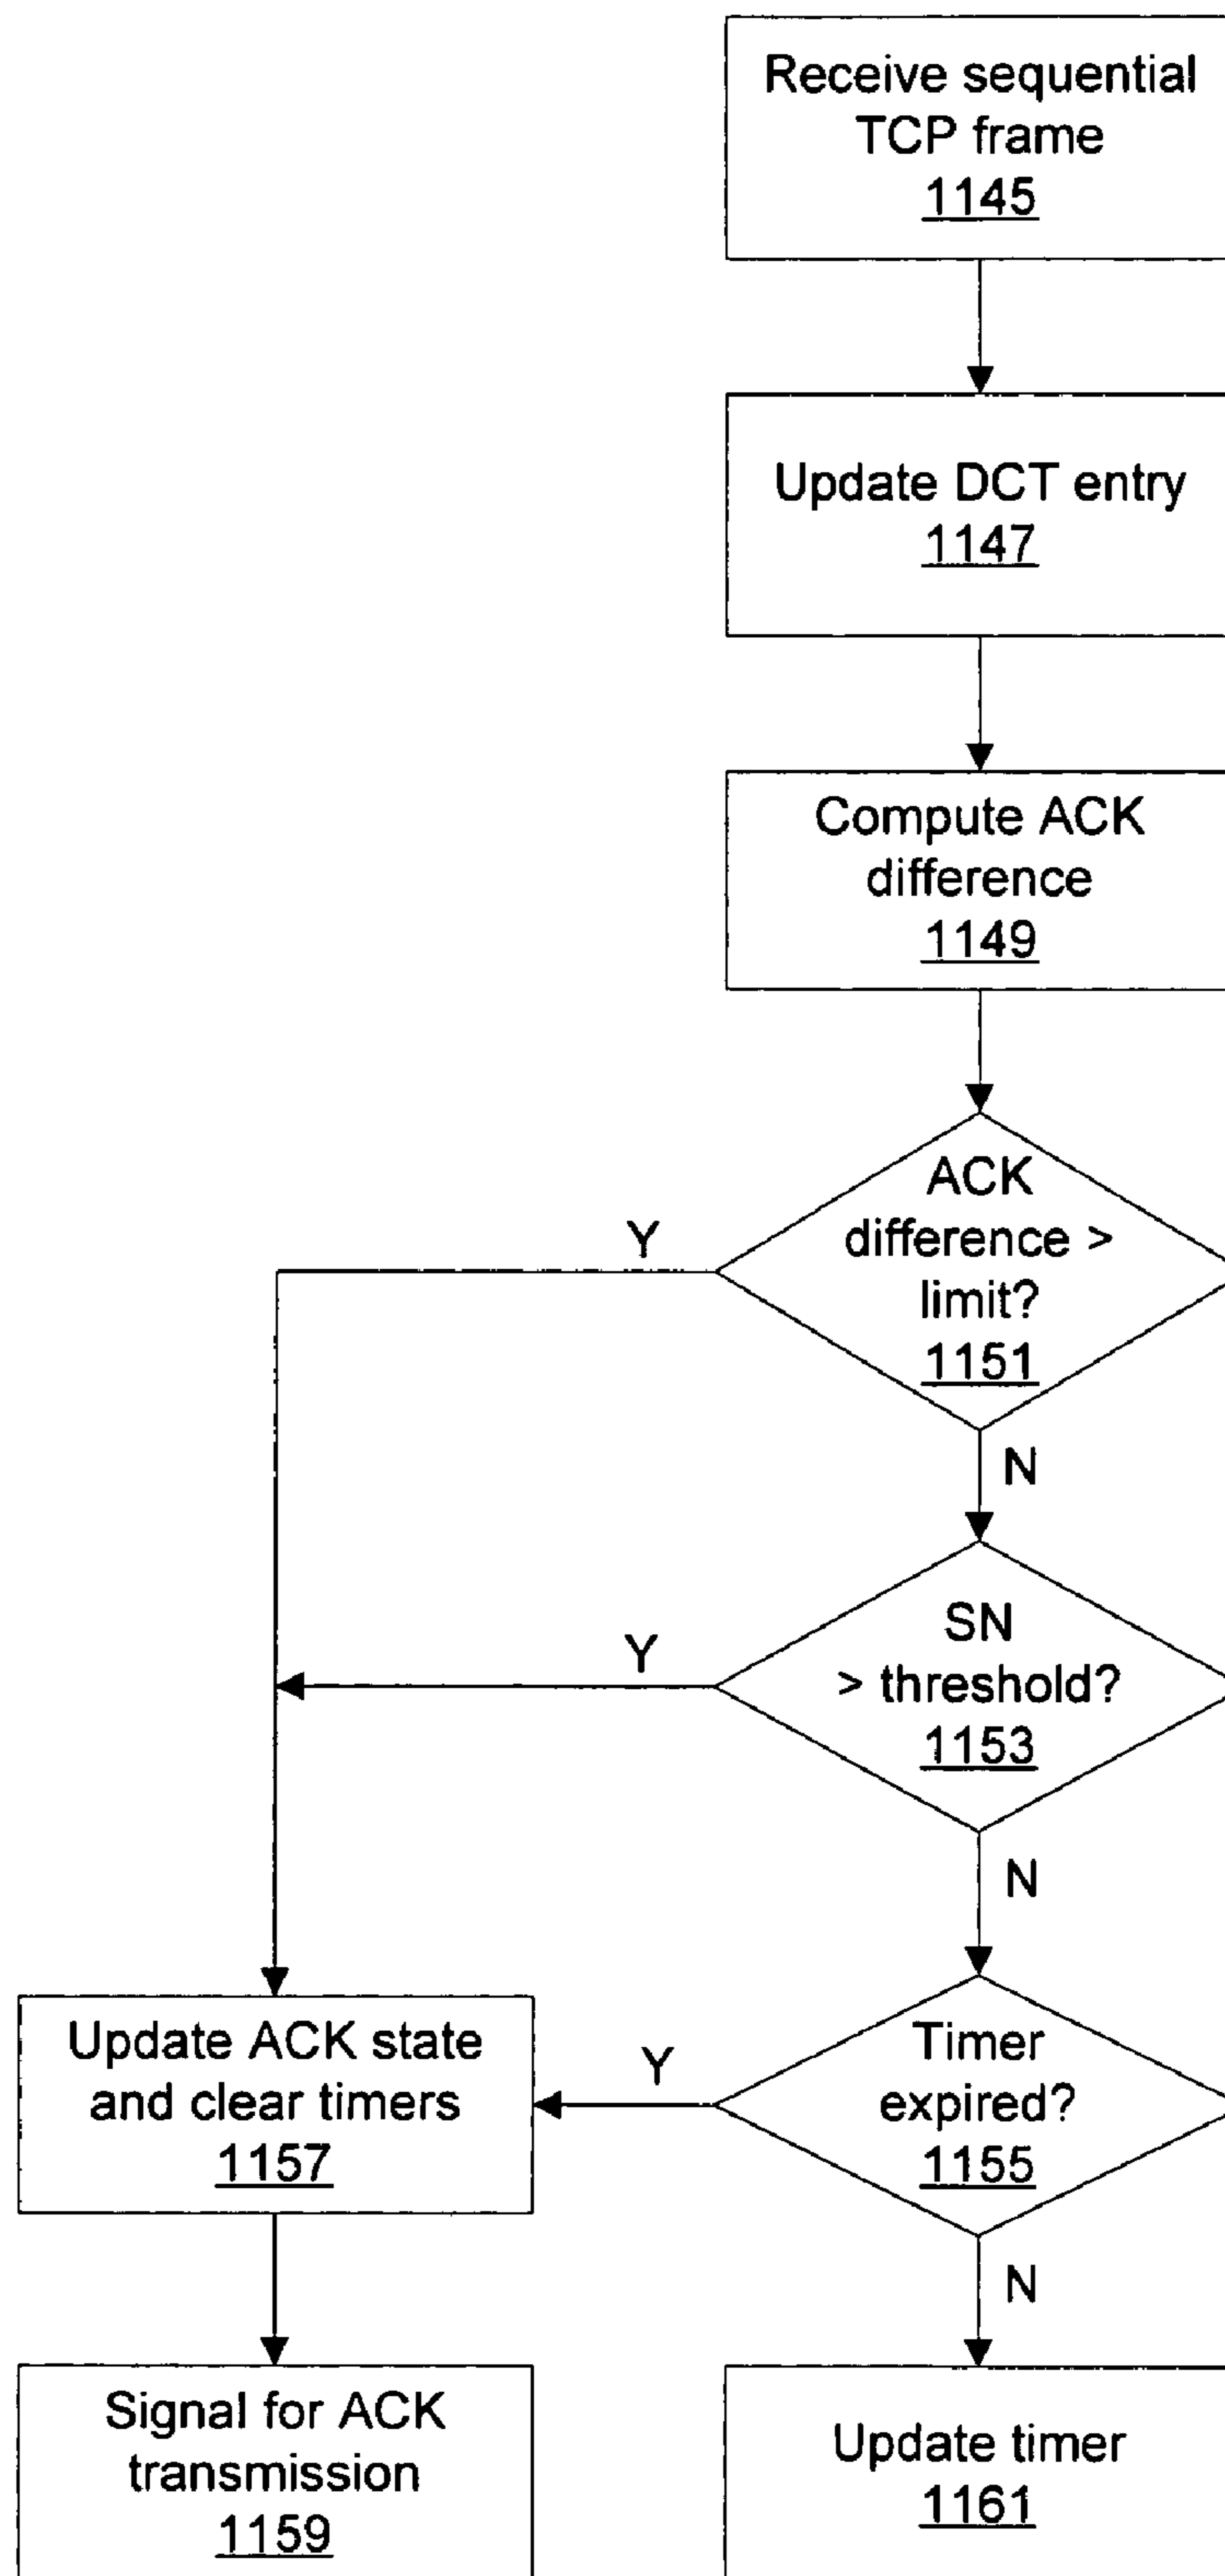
Receive sequential TCP frame
1145

Update DCT entry
1147

Compute ACK difference
1149

ACK difference > limit?
1151

Y

N

SN > threshold?
1153

Y

N

Timer expired?
1155

Y

N

Update ACK state and clear timers
1157

Signal for ACK transmission
1159

Update timer
1161